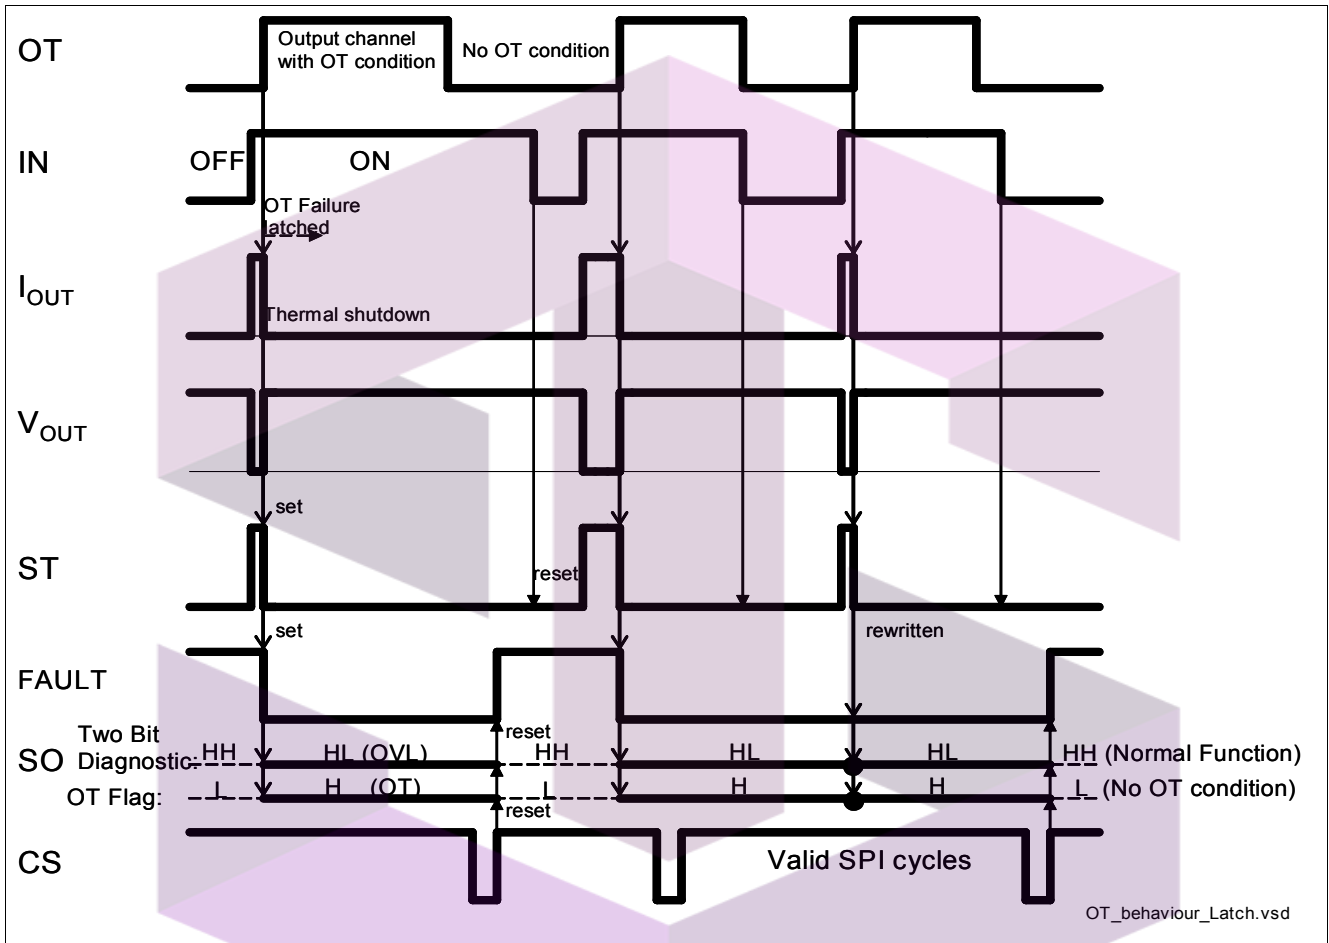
OT
Output channel with OT condition
No OT condition

IN
OFF
ON
OT Failure latched

$I_{OUT}$
Thermal shutdown

$V_{OUT}$

set
ST
reset

set
rewritten
FAULT

reset
SO
Two Bit Diagnostic:
HH
HL (OVL)
HH
HL
HL
HH (Normal Function)
OT Flag:
L
H (OT)
L
H
H
L (No OT condition)
reset

CS
Valid SPI cycles

OT_behaviour_Latch.vsd